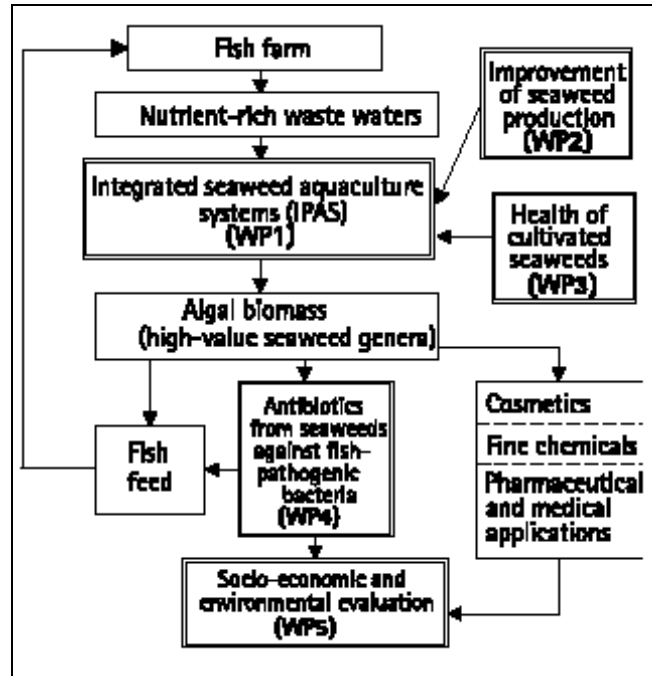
Fish farm

Nutrient-rich waste waters

Improvement of seaweed production (WP2)

Integrated seaweed aquaculture systems (IPAS) (WP1)

Health of cultivated seaweeds (WP3)

Algal biomass (high-value seaweed genera)

Antibiotics from seaweeds against fish-pathogenic bacteria (WP4)

Fish feed

Cosmetics

Fine chemicals

Pharmaceutical and medical applications

Socio-economic and environmental evaluation (WP5)